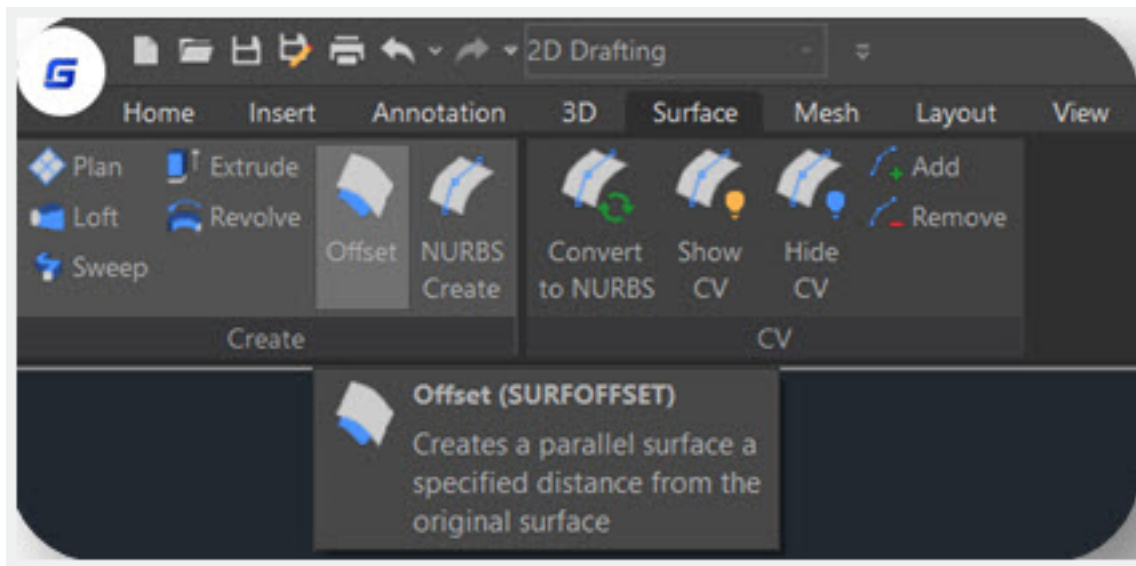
2D Drafting

Home Insert Annotation 3D Surface Mesh Layout View

Plan
Loft
Sweep
Extrude
Revolve
Offset
NURBS Create
Create

Convert to NURBS
Show CV
Hide CV
Add
Remove
CV

Offset (SURFOFFSET)
Creates a parallel surface a specified distance from the original surface